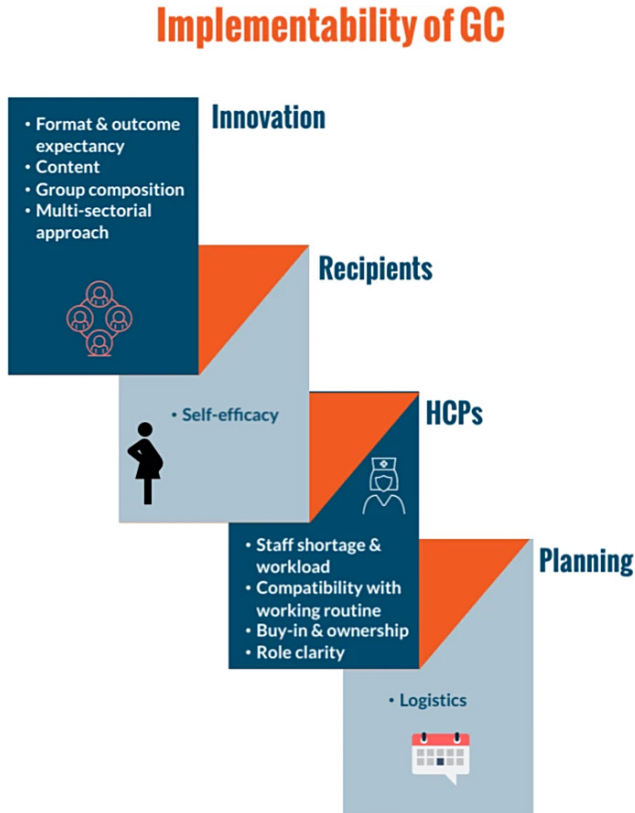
Implementability of GC

Innovation

• Format & outcome expectancy
• Content
• Group composition
• Multi-sectorial approach

Recipients

• Self-efficacy

HCPs

• Staff shortage & workload
• Compatibility with working routine
• Buy-in & ownership
• Role clarity

Planning

• Logistics